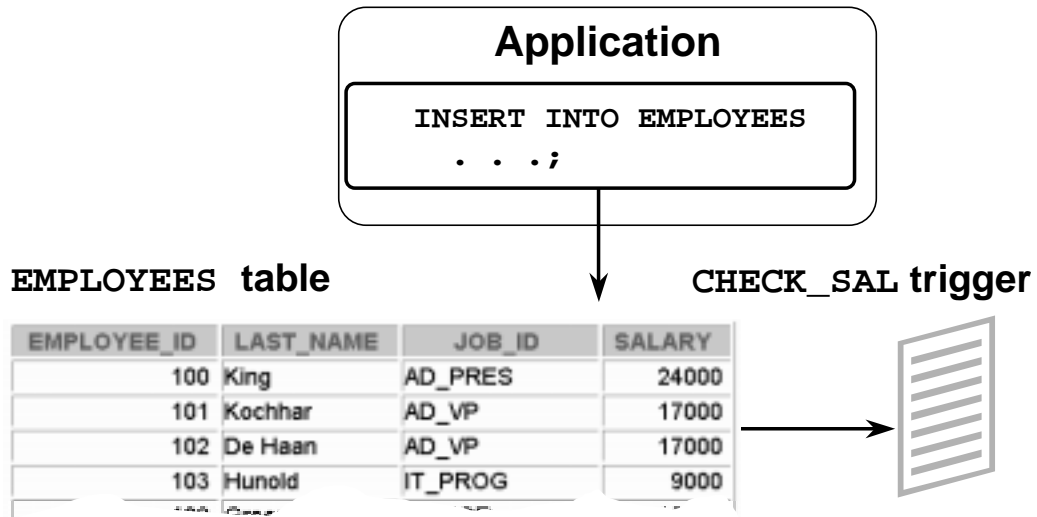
Application

INSERT INTO EMPLOYEES
. . .;

EMPLOYEES table

CHECK_SAL trigger

| EMPLOYEE_ID | LAST_NAME | JOB_ID | SALARY |
|---|---|---|---|
| 100 | King | AD_PRES | 24000 |
| 101 | Kochhar | AD_VP | 17000 |
| 102 | De Haan | AD_VP | 17000 |
| 103 | Hunold | IT_PROG | 9000 |
| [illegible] | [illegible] | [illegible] | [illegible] |